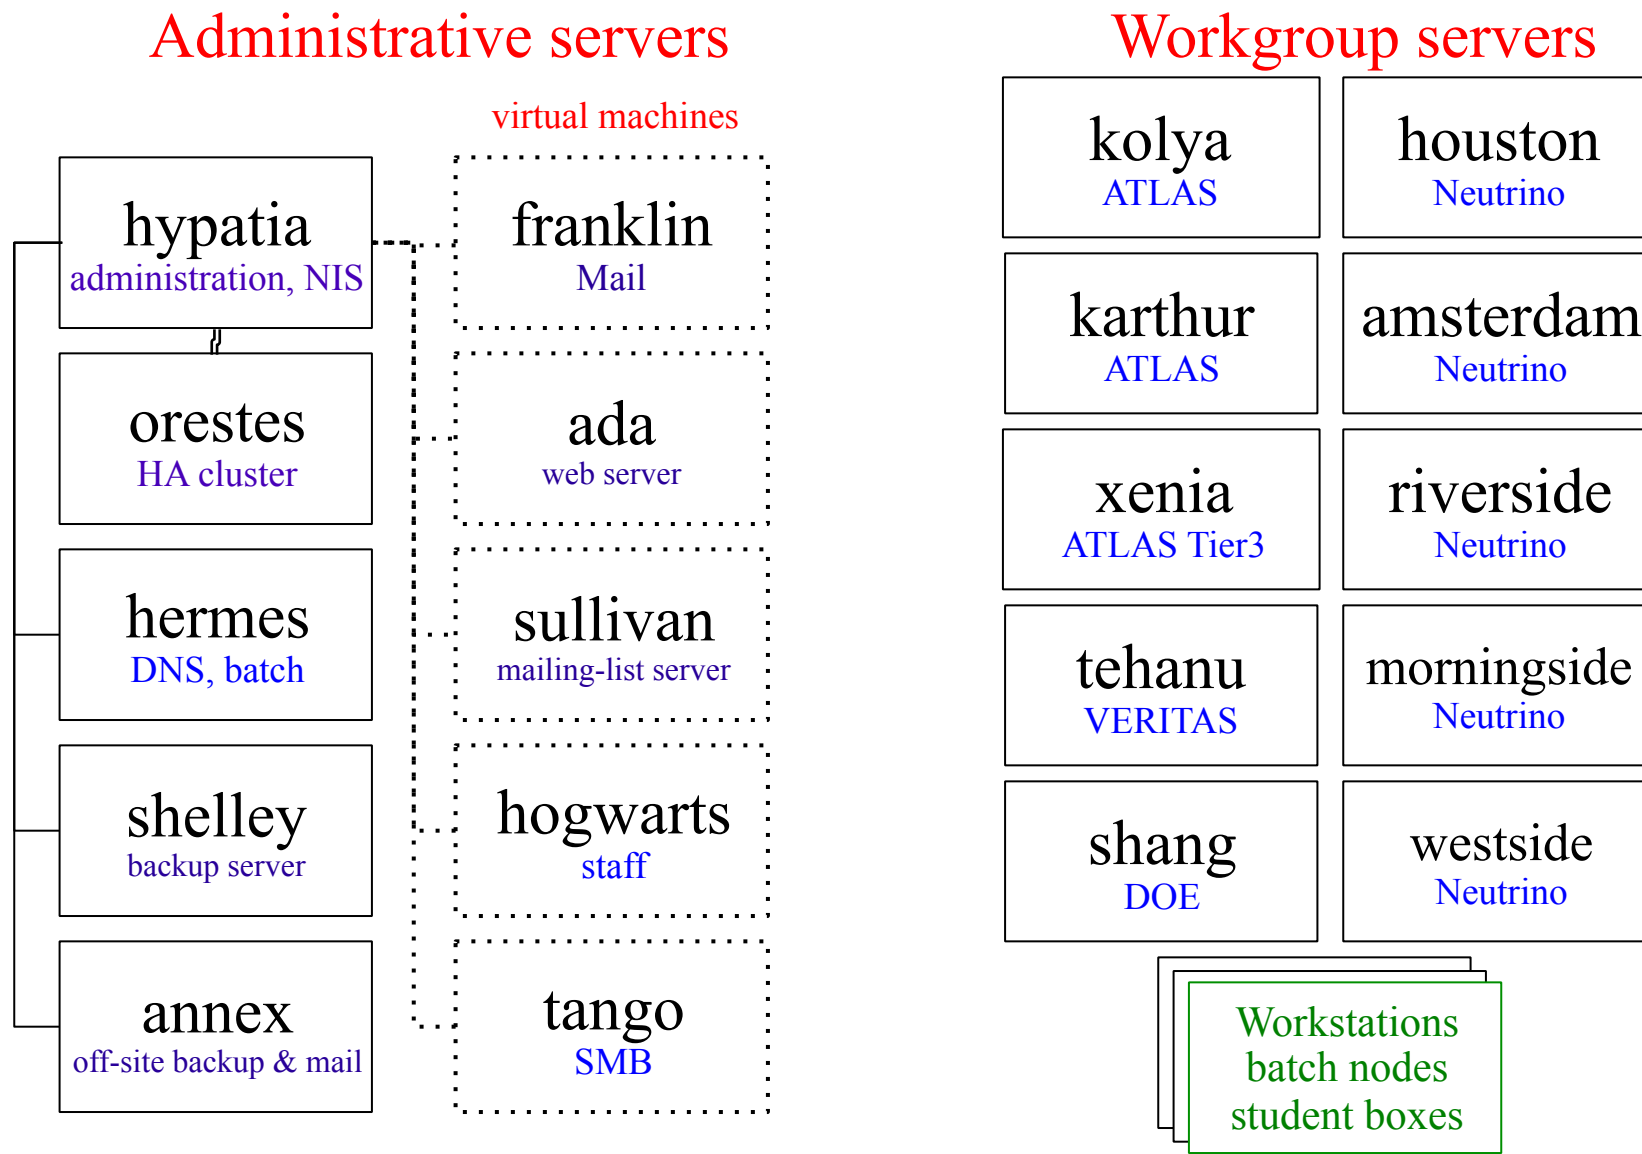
Administrative servers

virtual machines

hypatia
administration, NIS

franklin
Mail

orestes
HA cluster

ada
web server

hermes
DNS, batch

sullivan
mailing-list server

shelley
backup server

hogwarts
staff

annex
off-site backup & mail

tango
SMB

Workgroup servers

kolya
ATLAS

houston
Neutrino

karthur
ATLAS

amsterdam
Neutrino

xenia
ATLAS Tier3

riverside
Neutrino

tehanu
VERITAS

morningside
Neutrino

shang
DOE

westside
Neutrino

Workstations
batch nodes
student boxes